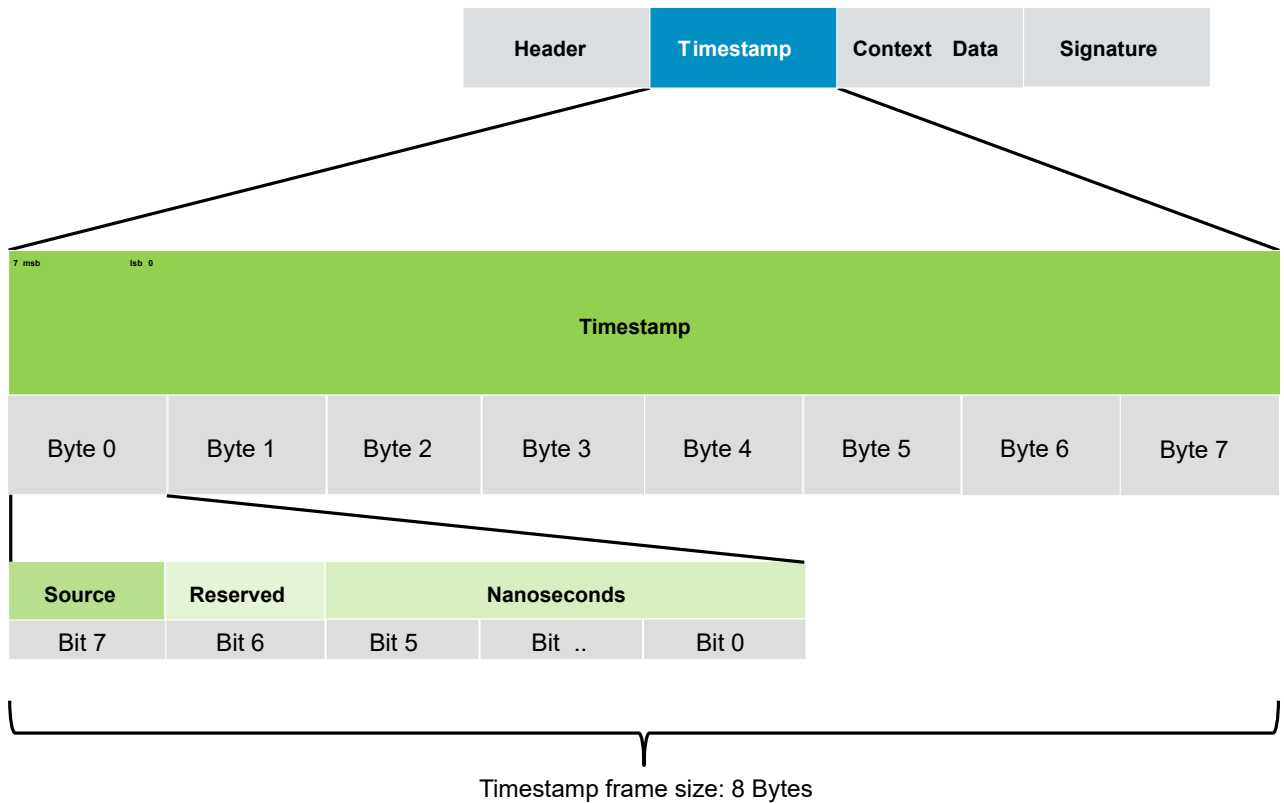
| Header | Timestamp | Context Data | Signature |
|---|---|---|---|

7 msb lsb 0

Timestamp

| Byte 0 | Byte 1 | Byte 2 | Byte 3 | Byte 4 | Byte 5 | Byte 6 | Byte 7 |
|---|---|---|---|---|---|---|---|

| Source | Reserved | Nanoseconds | | |
|---|---|---|---|---|
| Bit 7 | Bit 6 | Bit 5 | Bit .. | Bit 0 |

Timestamp frame size: 8 Bytes